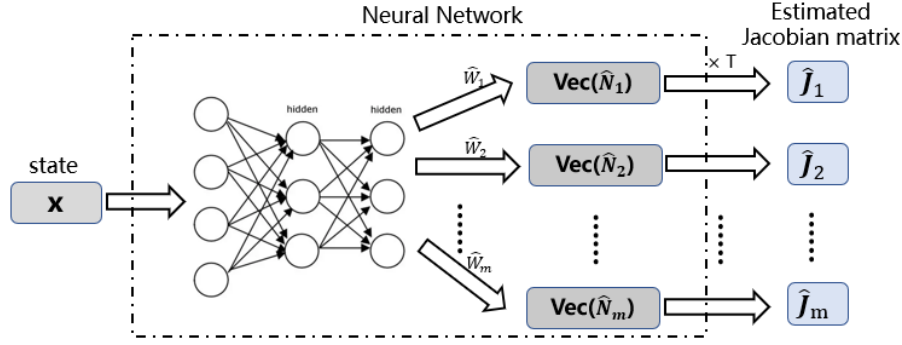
Neural Network

Estimated Jacobian matrix

state

**x**

hidden

hidden

$\widehat{W}_1$

$\widehat{W}_2$

$\widehat{W}_m$

**Vec**$(\widehat{N}_1)$

**Vec**$(\widehat{N}_2)$

**Vec**$(\widehat{N}_m)$

× T

$\widehat{\boldsymbol{J}}_1$

$\widehat{\boldsymbol{J}}_2$

$\widehat{\boldsymbol{J}}_{\mathrm{m}}$